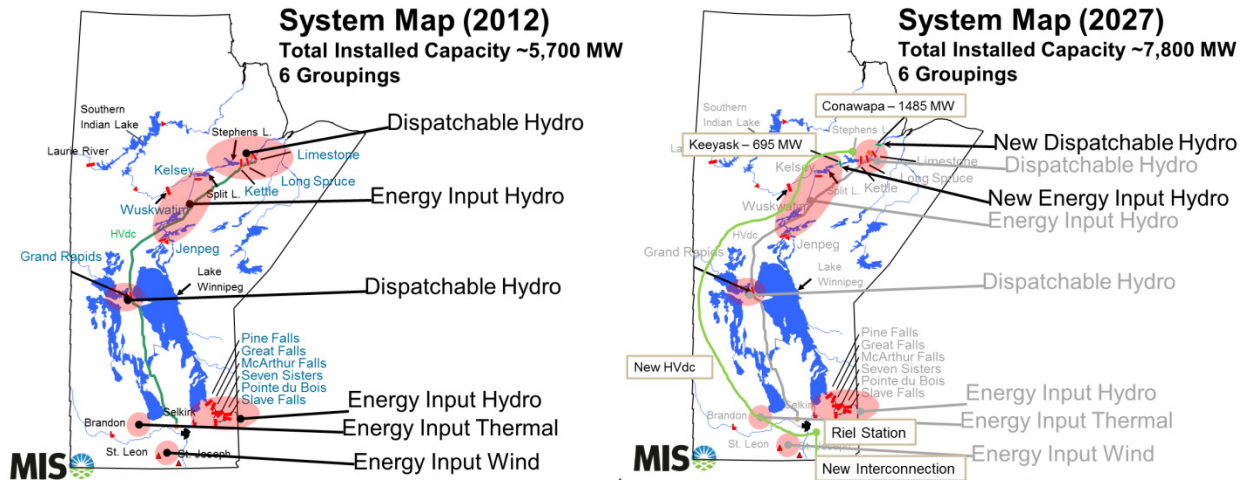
System Map (2012)
Total Installed Capacity ~5,700 MW
6 Groupings

Southern Indian Lake
Laurie River
Stephens L.
Limestone
Kettle
Long Spruce
Kelsey
Split L.
Wuskwatim
HVdc
Jenpeg
Grand Rapids
Lake Winnipeg
Pine Falls
Great Falls
McArthur Falls
Seven Sisters
Pointe du Bois
Slave Falls
Selkirk
Brandon
St. Leon
St. Joseph

Dispatchable Hydro
Energy Input Hydro
Dispatchable Hydro
Energy Input Hydro
Energy Input Thermal
Energy Input Wind

MISO

System Map (2027)
Total Installed Capacity ~7,800 MW
6 Groupings

Southern Indian Lake
Conawapa – 1485 MW
Keeyask – 695 MW
Stephens L.
Limestone
Kettle
Long Spruce
Kelsey
Split L.
Wuskwatim
HVdc
Jenpeg
Grand Rapids
Lake Winnipeg
Pine Falls
Great Falls
McArthur Falls
Seven Sisters
Pointe du Bois
Slave Falls
Selkirk
Brandon
St. Leon
New HVdc
Riel Station
New Interconnection

New Dispatchable Hydro
Dispatchable Hydro
New Energy Input Hydro
Energy Input Hydro
Dispatchable Hydro
Energy Input Hydro
Energy Input Thermal
Energy Input Wind

MISO